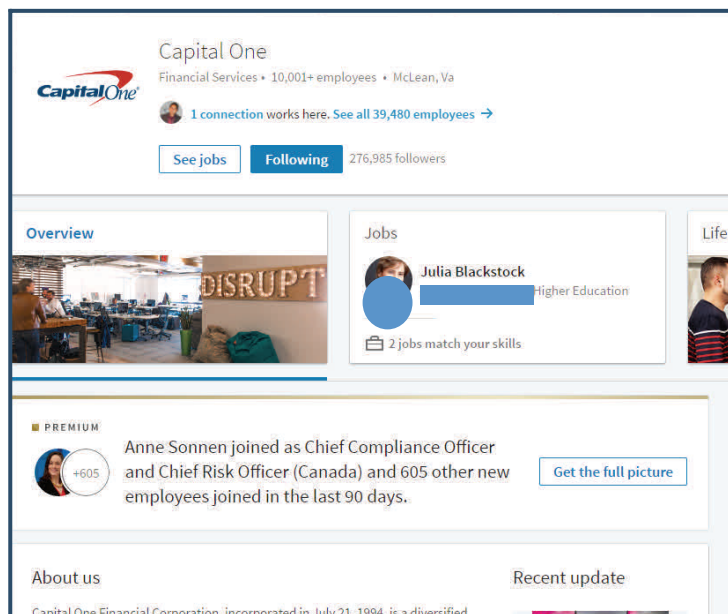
Capital One

Capital One
Financial Services • 10,001+ employees • McLean, Va

1 connection works here. See all 39,480 employees →

See jobs
Following
276,985 followers

Overview

DISRUPT

Jobs

Julia Blackstock
Higher Education

2 jobs match your skills

Life

PREMIUM

+605

Anne Sonnen joined as Chief Compliance Officer and Chief Risk Officer (Canada) and 605 other new employees joined in the last 90 days.

Get the full picture

About us

Recent update

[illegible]